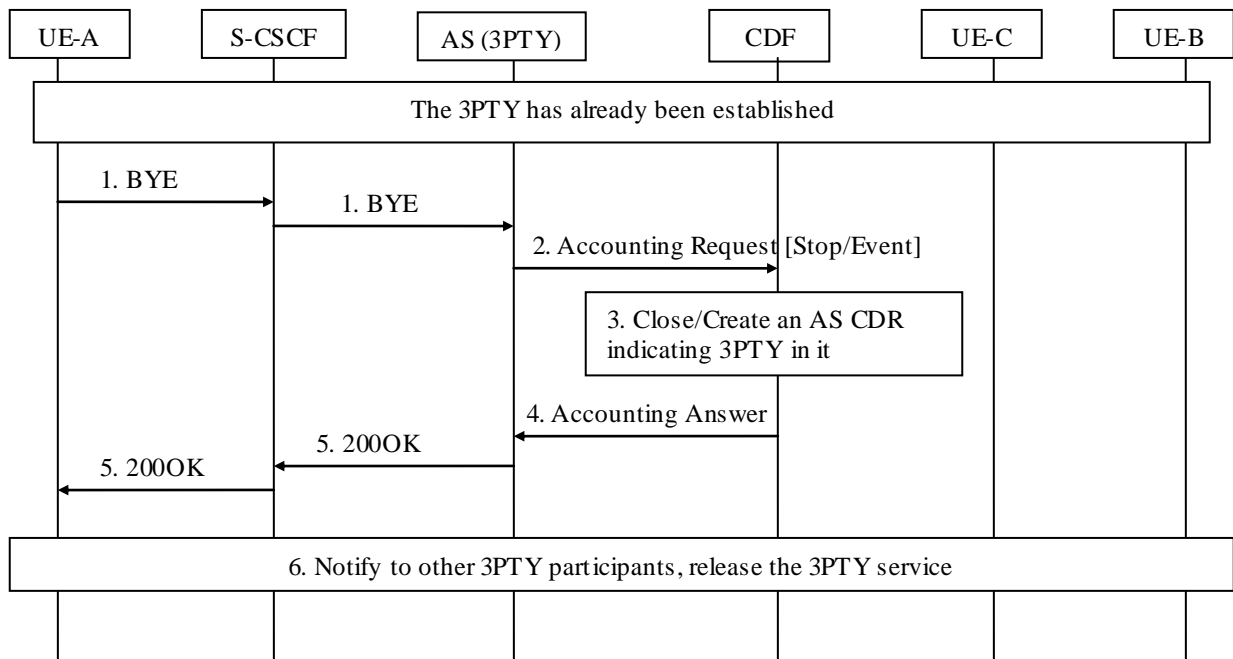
UE-A

S-CSCF

AS (3PTY)

CDF

UE-C

UE-B

The 3PTY has already been established

1. BYE

1. BYE

2. Accounting Request [Stop/Event]

3. Close/Create an AS CDR indicating 3PTY in it

4. Accounting Answer

5. 200OK

5. 200OK

6. Notify to other 3PTY participants, release the 3PTY service